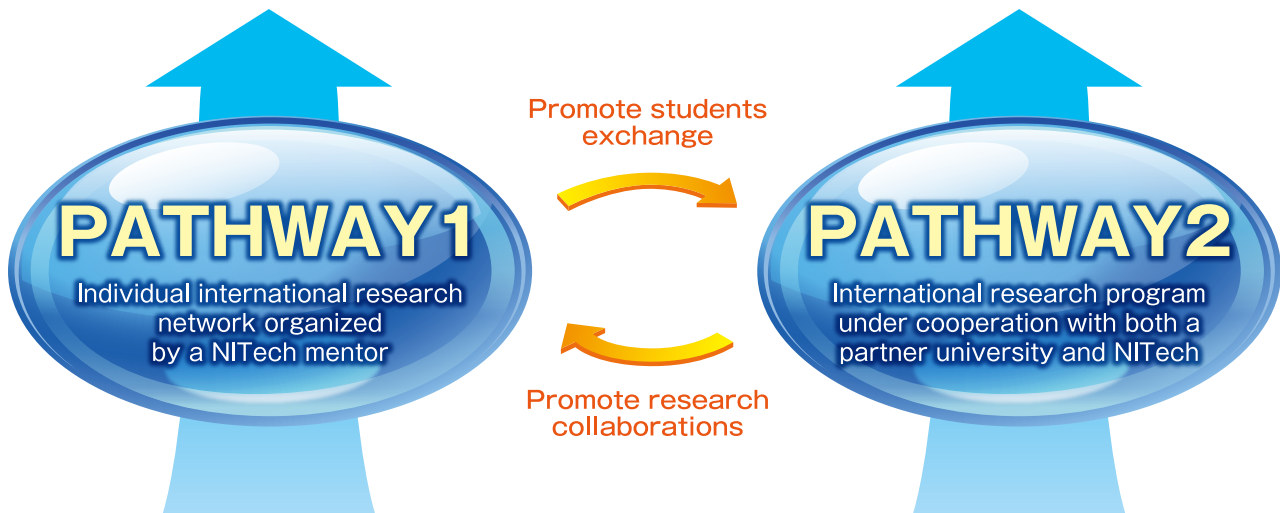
PATHWAY1

Individual international research network organized by a NITech mentor

Promote students exchange

Promote research collaborations

PATHWAY2

International research program under cooperation with both a partner university and NITech